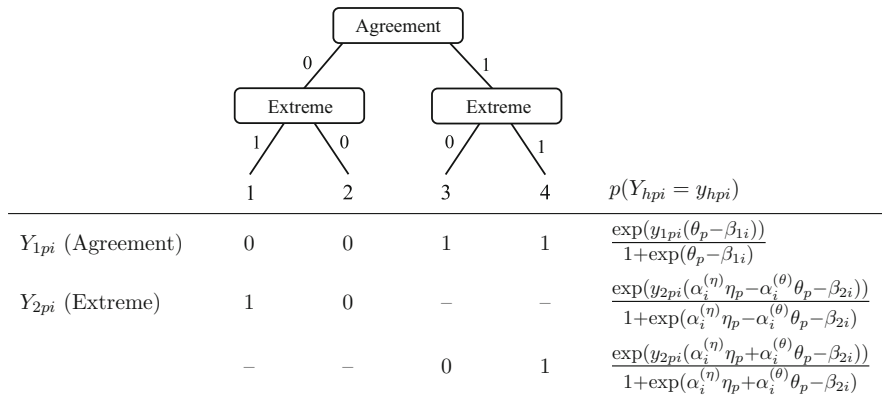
Agreement

0

1

Extreme

Extreme

1

0

0

1

| | 1 | 2 | 3 | 4 | $p(Y_{hpi} = y_{hpi})$ |
|---|---|---|---|---|---|
| $Y_{1pi}$ (Agreement) | 0 | 0 | 1 | 1 | $\frac{\exp(y_{1pi}(\theta_p - \beta_{1i}))}{1+\exp(\theta_p - \beta_{1i})}$ |
| $Y_{2pi}$ (Extreme) | 1 | 0 | – | – | $\frac{\exp(y_{2pi}(\alpha_i^{(\eta)}\eta_p - \alpha_i^{(\theta)}\theta_p - \beta_{2i}))}{1+\exp(\alpha_i^{(\eta)}\eta_p - \alpha_i^{(\theta)}\theta_p - \beta_{2i})}$ |
| | – | – | 0 | 1 | $\frac{\exp(y_{2pi}(\alpha_i^{(\eta)}\eta_p + \alpha_i^{(\theta)}\theta_p - \beta_{2i}))}{1+\exp(\alpha_i^{(\eta)}\eta_p + \alpha_i^{(\theta)}\theta_p - \beta_{2i})}$ |